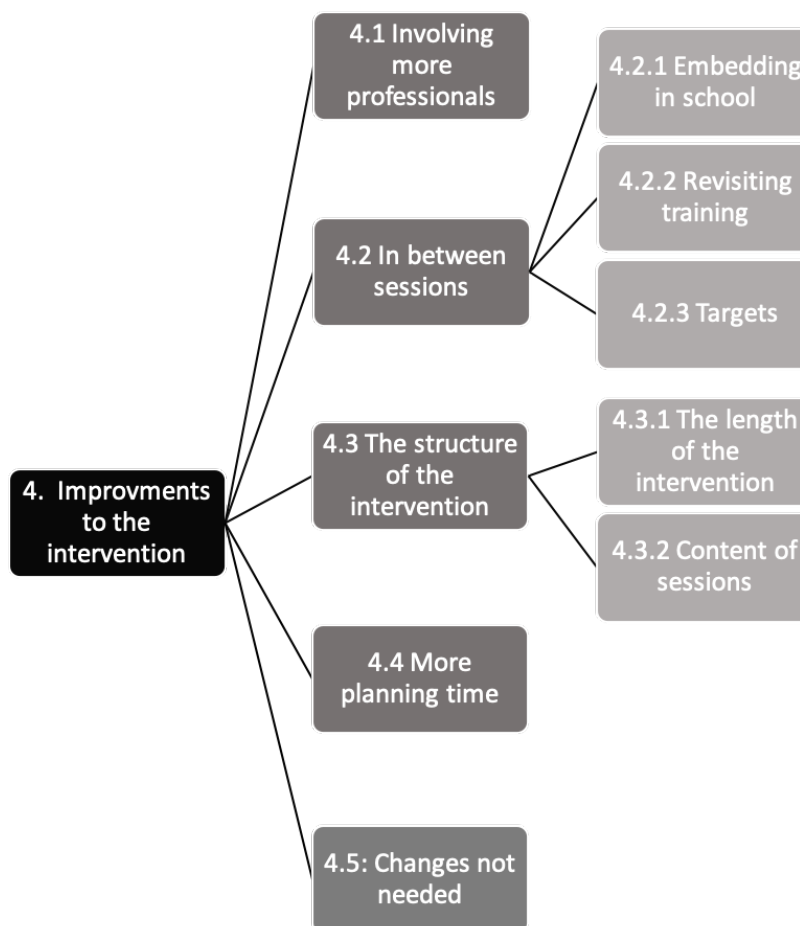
4. Improvments to the intervention

4.1 Involving more professionals

4.2 In between sessions

4.2.1 Embedding in school

4.2.2 Revisiting training

4.2.3 Targets

4.3 The structure of the intervention

4.3.1 The length of the intervention

4.3.2 Content of sessions

4.4 More planning time

4.5: Changes not needed